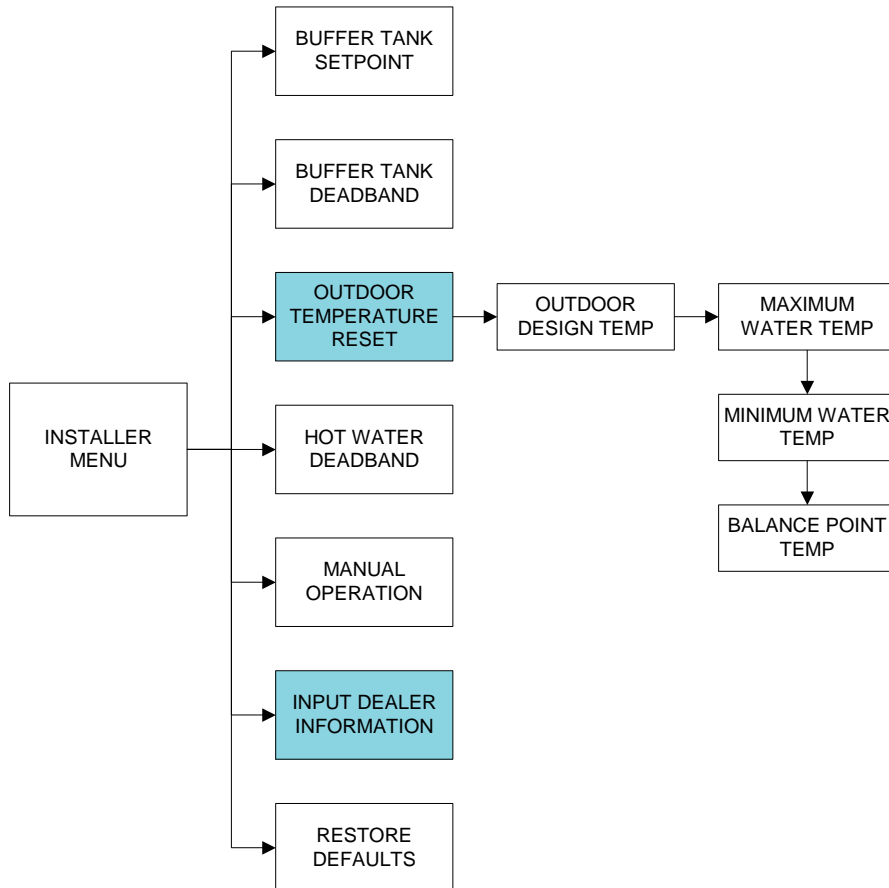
INSTALLER MENU

BUFFER TANK SETPOINT

BUFFER TANK DEADBAND

OUTDOOR TEMPERATURE RESET

OUTDOOR DESIGN TEMP

MAXIMUM WATER TEMP

MINIMUM WATER TEMP

BALANCE POINT TEMP

HOT WATER DEADBAND

MANUAL OPERATION

INPUT DEALER INFORMATION

RESTORE DEFAULTS